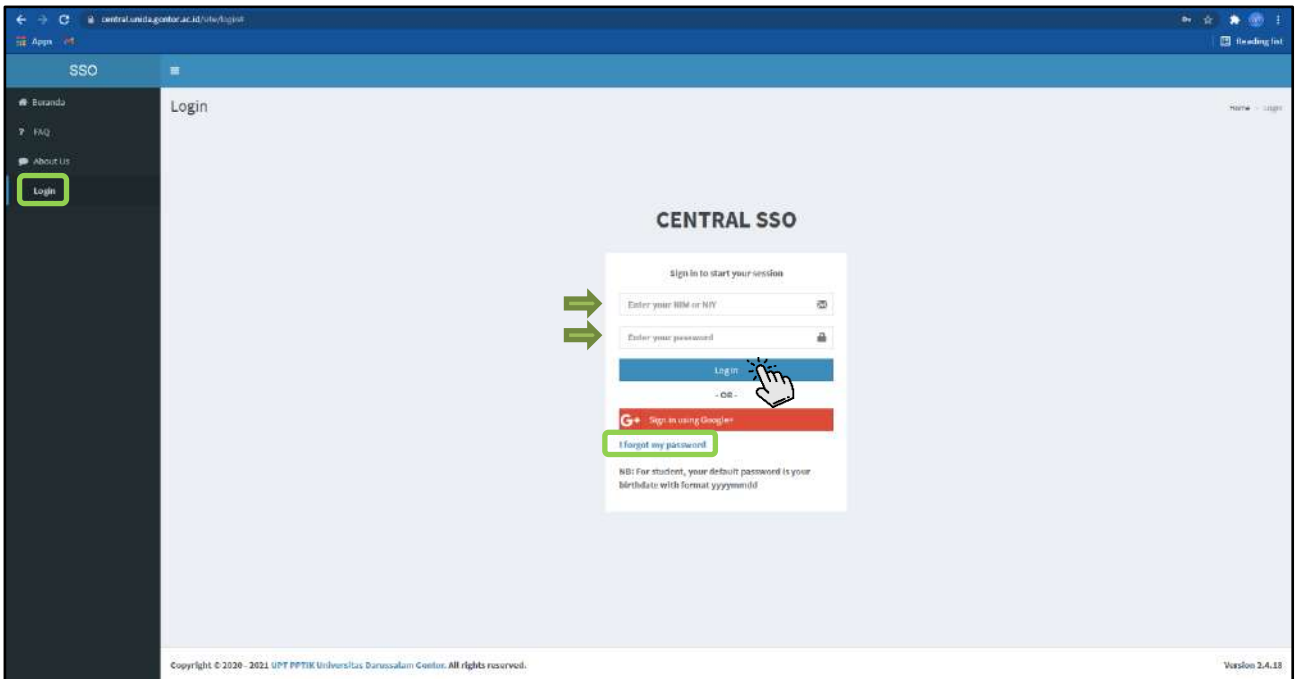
central.unida.gontor.ac.id/site/login#

Apps

Reading list

SSO

Beranda

FAQ

About Us

Login

Login

Home > Login

CENTRAL SSO

Sign in to start your session

Enter your NIM or NIY

Enter your password

Login

- OR -

Sign in using Google+

I forgot my password

NB: For student, your default password is your birthdate with format yyyymmdd

Copyright © 2020 - 2021 UPT PPTIK Universitas Darussalam Gontor. All rights reserved.

Version 3.4.18